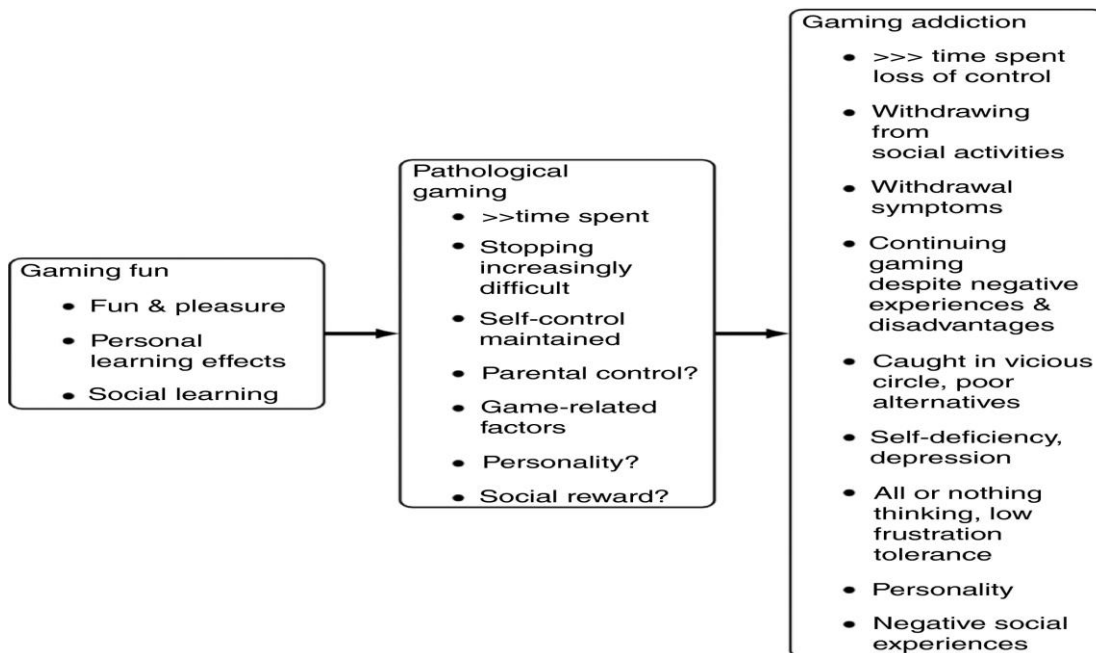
Gaming fun
- Fun & pleasure
- Personal learning effects
- Social learning

Pathological gaming
- >>time spent
- Stopping increasingly difficult
- Self-control maintained
- Parental control?
- Game-related factors
- Personality?
- Social reward?

Gaming addiction
- >>> time spent loss of control
- Withdrawing from social activities
- Withdrawal symptoms
- Continuing gaming despite negative experiences & disadvantages
- Caught in vicious circle, poor alternatives
- Self-deficiency, depression
- All or nothing thinking, low frustration tolerance
- Personality
- Negative social experiences